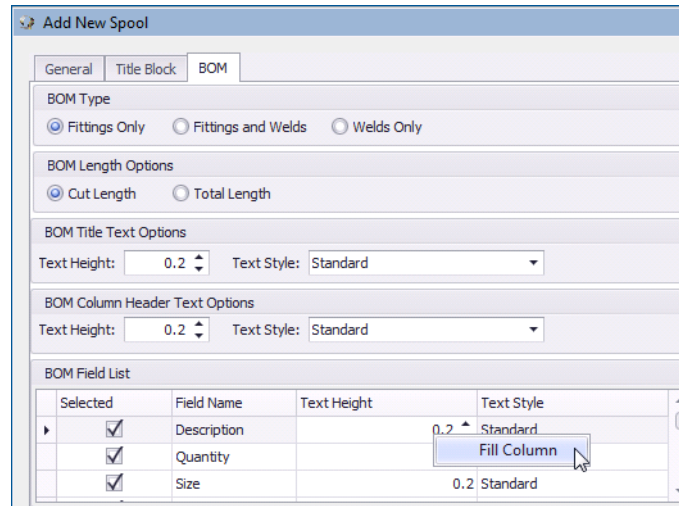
Add New Spool

General | Title Block | BOM

BOM Type
Fittings Only   Fittings and Welds   Welds Only

BOM Length Options
Cut Length   Total Length

BOM Title Text Options
Text Height: 0.2   Text Style: Standard

BOM Column Header Text Options
Text Height: 0.2   Text Style: Standard

BOM Field List

| Selected | Field Name | Text Height | Text Style |
|---|---|---|---|
| ✓ | Description | 0.2 | Standard |
| ✓ | Quantity | | |
| ✓ | Size | 0.2 | Standard |

Fill Column